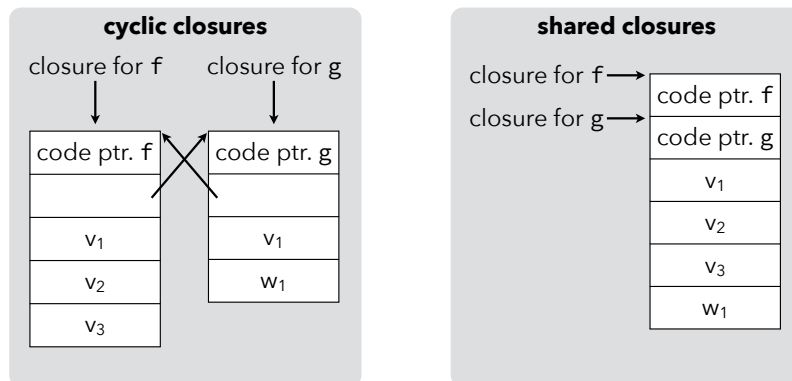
**cyclic closures**

closure for f

closure for g

| code ptr. f |
|---|
| |
| $v_1$ |
| $v_2$ |
| $v_3$ |

| code ptr. g |
|---|
| |
| $v_1$ |
| $w_1$ |

**shared closures**

closure for f

closure for g

| code ptr. f |
|---|
| code ptr. g |
| $v_1$ |
| $v_2$ |
| $v_3$ |
| $w_1$ |